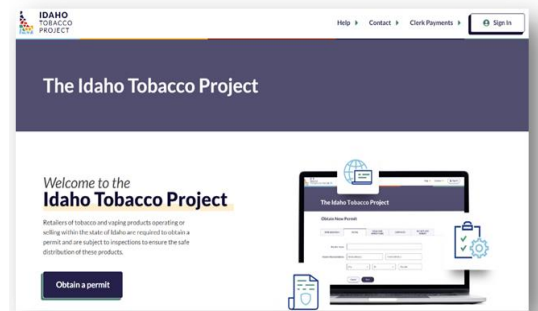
IDAHO TOBACCO PROJECT

Help ▸ Contact ▸ Clerk Payments ▸ Sign In

The Idaho Tobacco Project

Welcome to the
Idaho Tobacco Project

Retailers of tobacco and vaping products operating or selling within the state of Idaho are required to obtain a permit and are subject to inspections to ensure the safe distribution of these products.

Obtain a permit

The Idaho Tobacco Project

Obtain New Permit